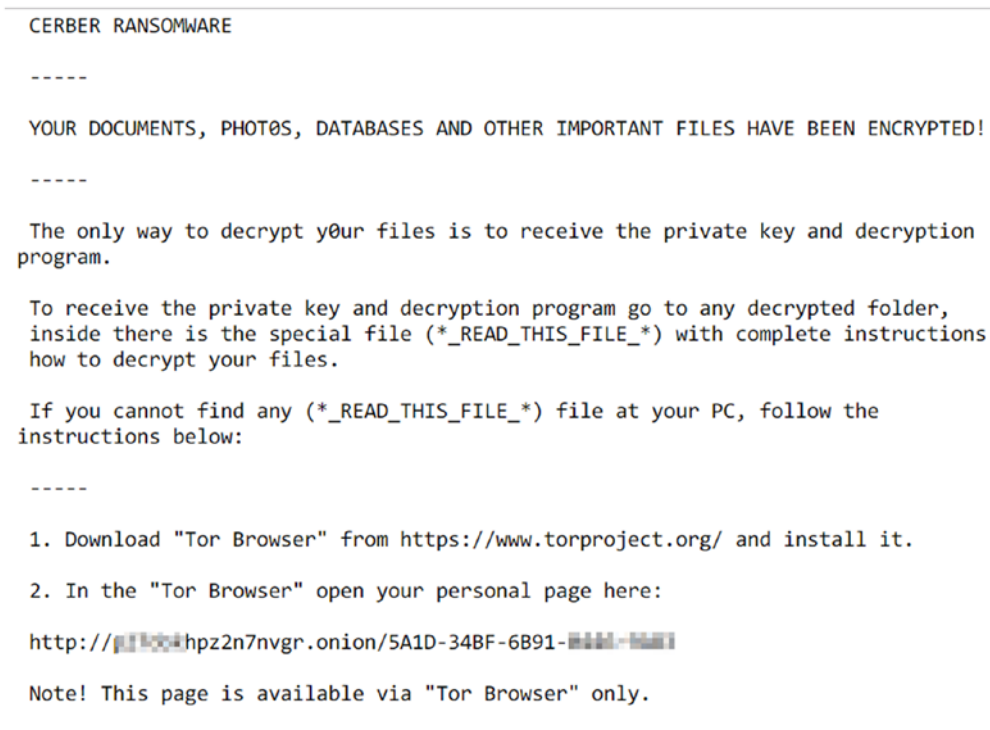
CERBER RANSOMWARE

-----

YOUR DOCUMENTS, PHOT0S, DATABASES AND OTHER IMPORTANT FILES HAVE BEEN ENCRYPTED!

-----

The only way to decrypt y0ur files is to receive the private key and decryption program.

To receive the private key and decryption program go to any decrypted folder, inside there is the special file (*_READ_THIS_FILE_*) with complete instructions how to decrypt your files.

If you cannot find any (*_READ_THIS_FILE_*) file at your PC, follow the instructions below:

-----

1. Download "Tor Browser" from https://www.torproject.org/ and install it.

2. In the "Tor Browser" open your personal page here:

http://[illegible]hpz2n7nvgr.onion/5A1D-34BF-6B91-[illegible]-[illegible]

Note! This page is available via "Tor Browser" only.